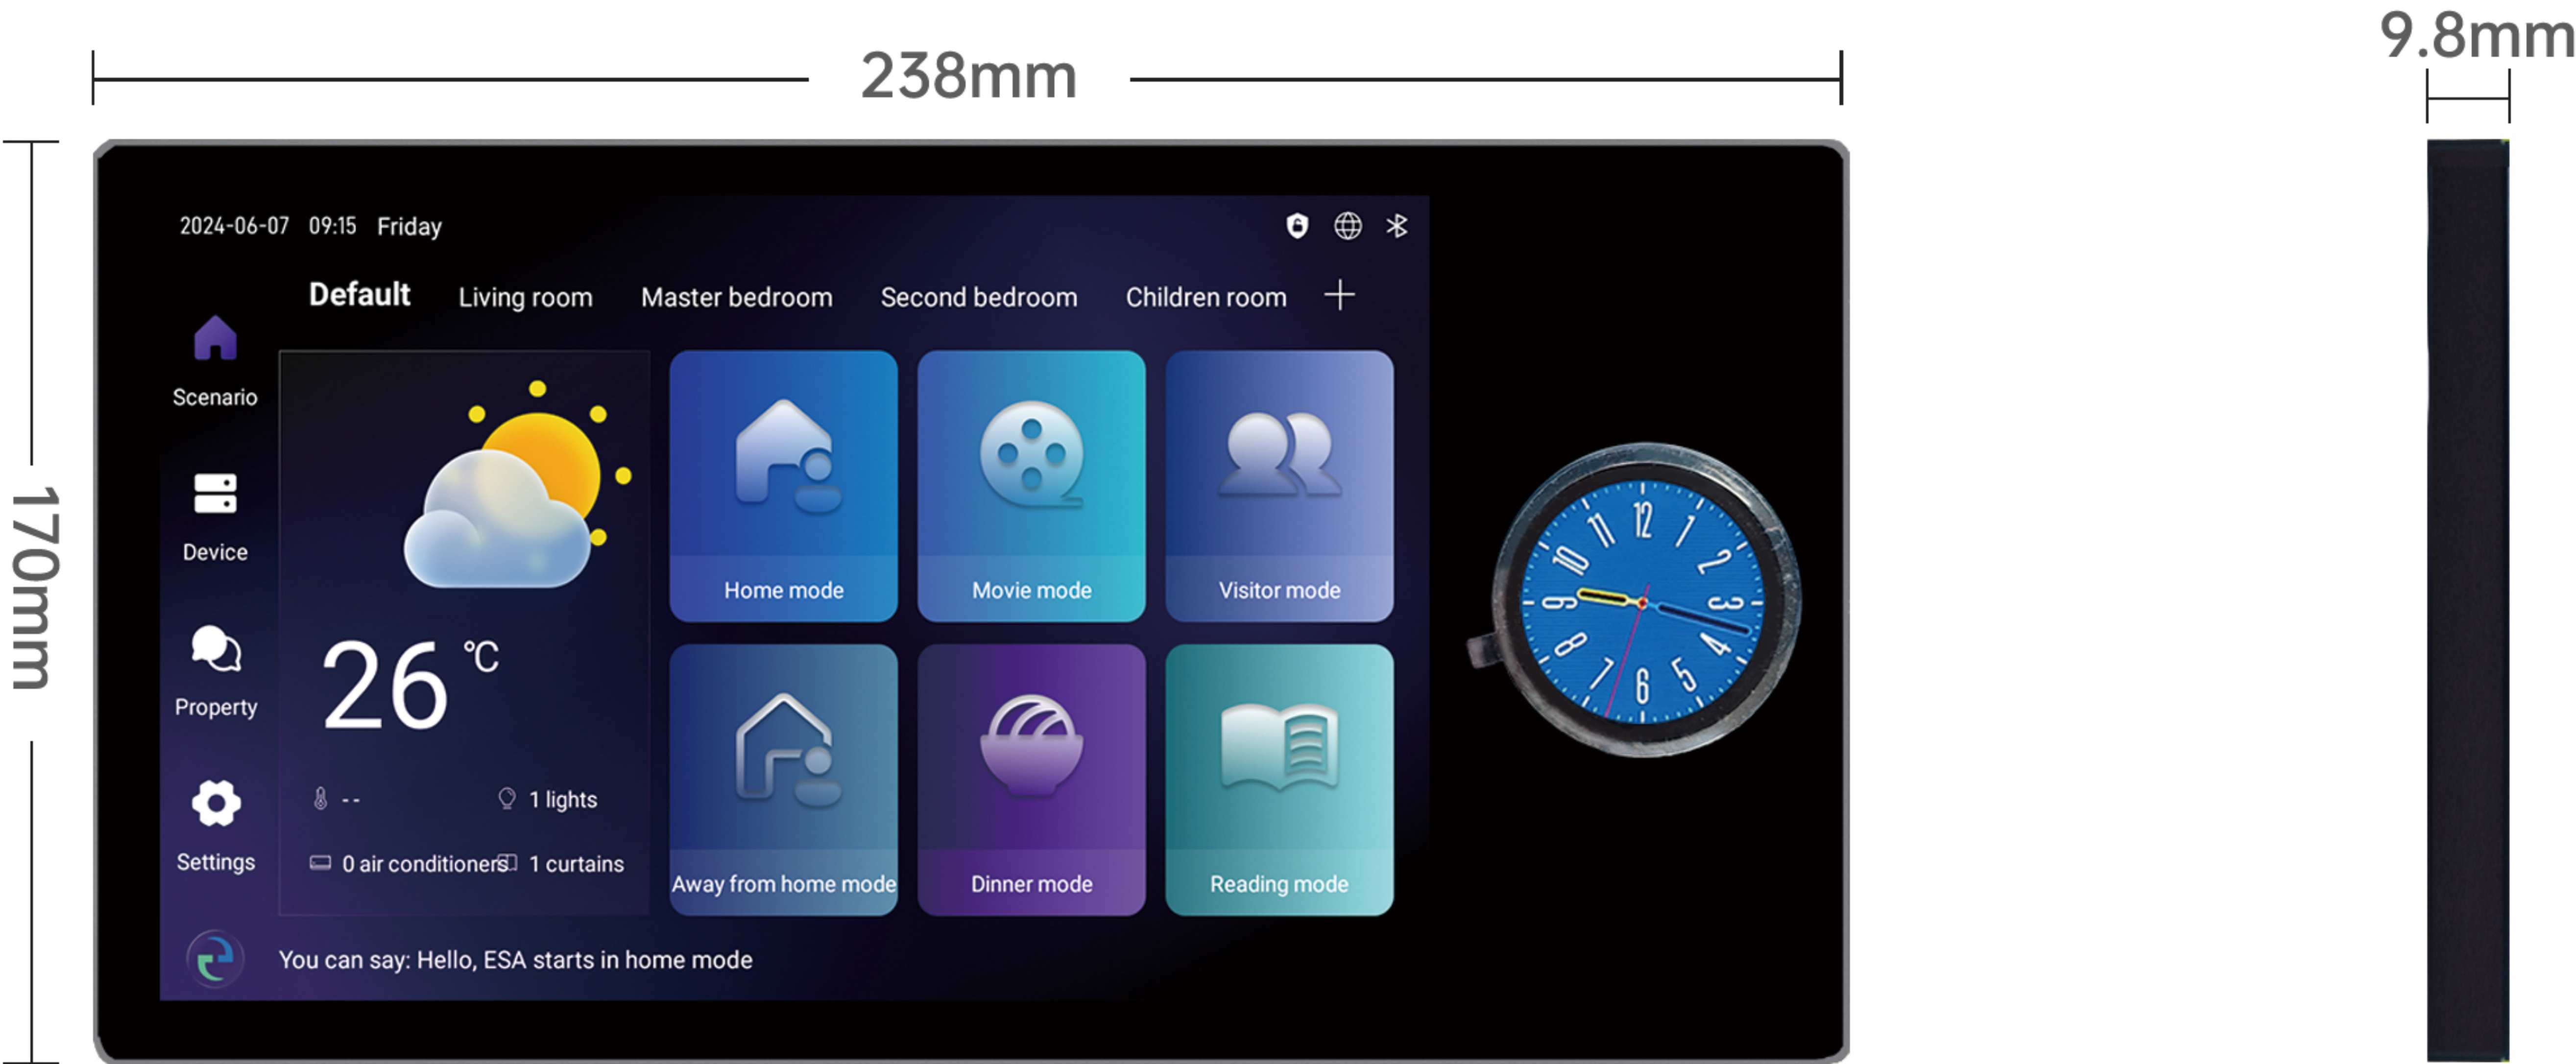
238mm

9.8mm

170mm

2024-06-07 09:15 Friday

Default Living room Master bedroom Second bedroom Children room +

Scenario

Device

Property

Settings

26 ℃

- -

1 lights

0 air conditioners

1 curtains

Home mode

Movie mode

Visitor mode

Away from home mode

Dinner mode

Reading mode

You can say: Hello, ESA starts in home mode

12 1 2 3 4 5 6 7 8 9 10 11